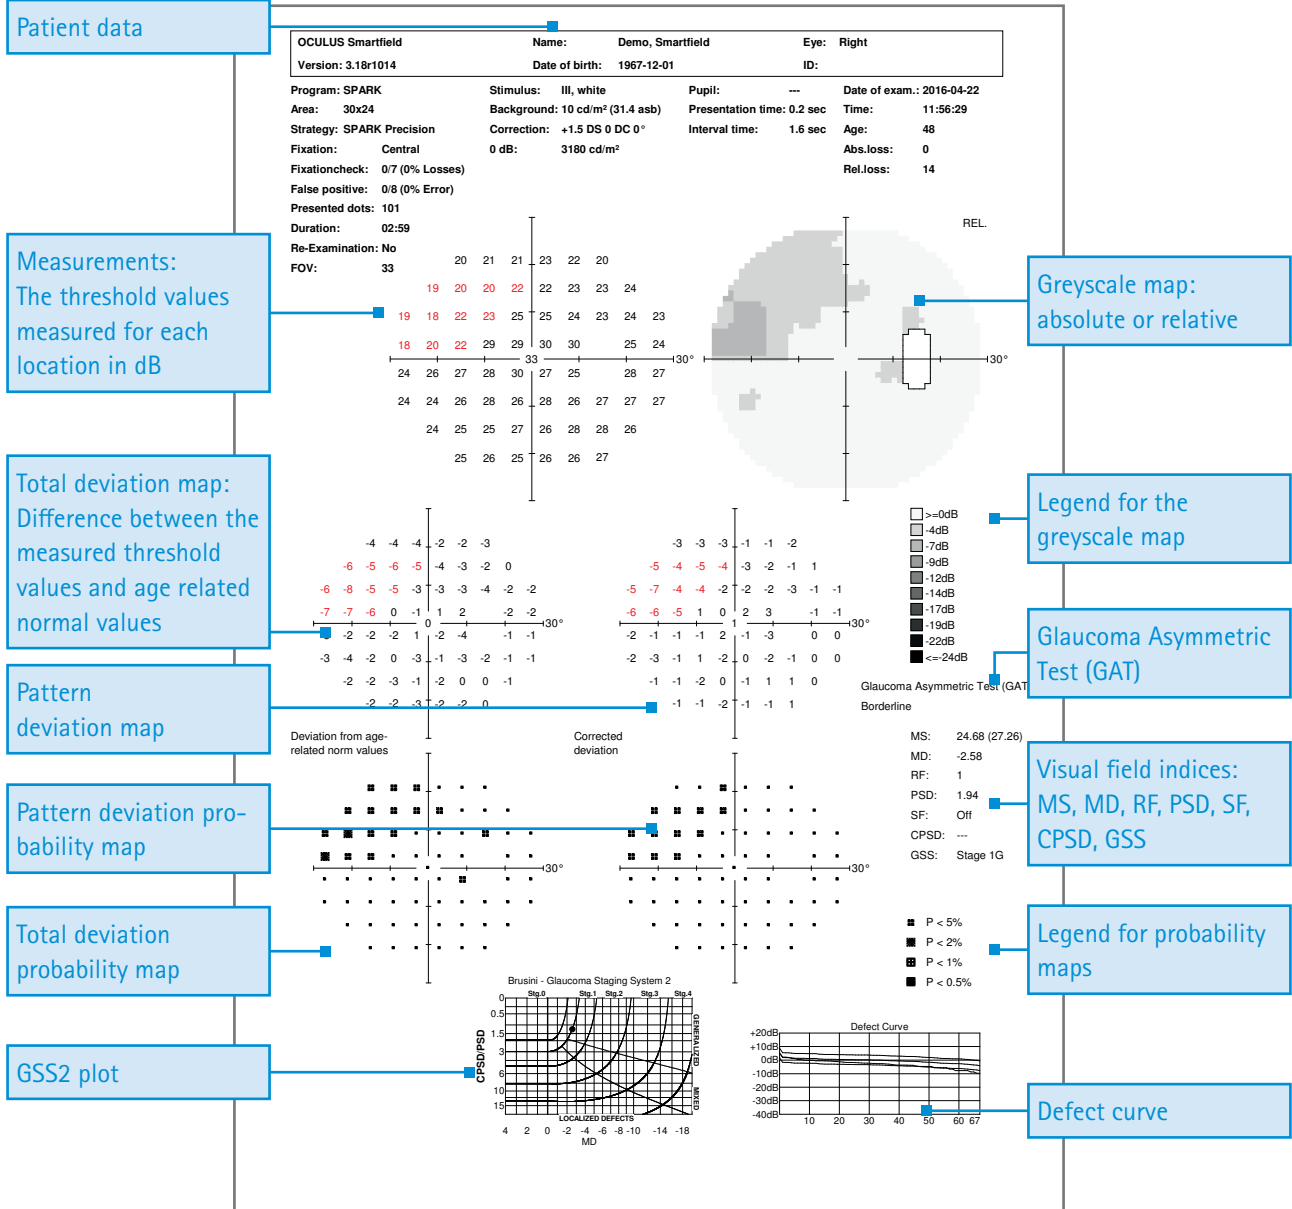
Patient data

| OCULUS Smartfield | Name: | Demo, Smartfield | Eye: | Right |
|---|---|---|---|---|
| Version: 3.18r1014 | Date of birth: | 1967-12-01 | ID: | |

Program: SPARK
Area: 30x24
Strategy: SPARK Precision
Fixation: Central
Fixationcheck: 0/7 (0% Losses)
False positive: 0/8 (0% Error)
Presented dots: 101
Duration: 02:59
Re-Examination: No
FOV: 33

Stimulus: III, white
Background: 10 cd/m² (31.4 asb)
Correction: +1.5 DS 0 DC 0°
0 dB: 3180 cd/m²

Pupil: ---
Presentation time: 0.2 sec
Interval time: 1.6 sec

Date of exam.: 2016-04-22
Time: 11:56:29
Age: 48
Abs.loss: 0
Rel.loss: 14

REL.

Measurements: The threshold values measured for each location in dB

20 21 21 23 22 20
19 20 20 22 22 23 23 24
19 18 22 23 25 25 24 23 24 23
18 20 22 29 29 30 30 25 24
33 30°
24 26 27 28 30 27 25 28 27
24 24 26 28 26 28 26 27 27 27
24 25 25 27 26 28 28 26
25 26 25 26 26 27

30°

Greyscale map: absolute or relative

Total deviation map: Difference between the measured threshold values and age related normal values

-4 -4 -4 -2 -2 -3
-6 -5 -6 -5 -4 -3 -2 0
-6 -8 -5 -5 -3 -3 -3 -4 -2 -2
-7 -7 -6 0 -1 1 2 -2 -2
0 30°
-2 -2 -2 1 -2 -4 -1 -1
-3 -4 -2 0 -3 -1 -3 -2 -1 -1
-2 -2 -3 -1 -2 0 0 -1
-2 -2 -3 -2 -2 0

-3 -3 -3 -1 -1 -2
-5 -4 -5 -4 -3 -2 -1 1
-5 -7 -4 -4 -2 -2 -2 -3 -1 -1
-6 -6 -5 1 0 2 3 -1 -1
1 30°
-2 -1 -1 -1 2 -1 -3 0 0
-2 -3 -1 1 -2 0 -2 -1 0 0
-1 -1 -2 0 -1 1 1 0
-1 -1 -2 -1 -1 1

Legend for the greyscale map

>=0dB
-4dB
-7dB
-9dB
-12dB
-14dB
-17dB
-19dB
-22dB
<=-24dB

Glaucoma Asymmetric Test (GAT)

Glaucoma Asymmetric Test (GAT
Borderline

Pattern deviation map

Deviation from age-related norm values

Corrected deviation

MS: 24.68 (27.26)
MD: -2.58
RF: 1
PSD: 1.94
SF: Off
CPSD: ---
GSS: Stage 1G

Visual field indices: MS, MD, RF, PSD, SF, CPSD, GSS

Pattern deviation probability map

30°

30°

P < 5%
P < 2%
P < 1%
P < 0.5%

Legend for probability maps

Total deviation probability map

Brusini - Glaucoma Staging System 2
Stg.0 Stg.1 Stg.2 Stg.3 Stg.4
0 0.5 1.5 3 6 10 15
CPSD/PSD
GENERALIZED
MIXED
LOCALIZED DEFECTS
4 2 0 -2 -4 -6 -8 -10 -14 -18
MD

GSS2 plot

Defect Curve
+20dB +10dB 0dB -10dB -20dB -30dB -40dB
10 20 30 40 50 60 67

Defect curve